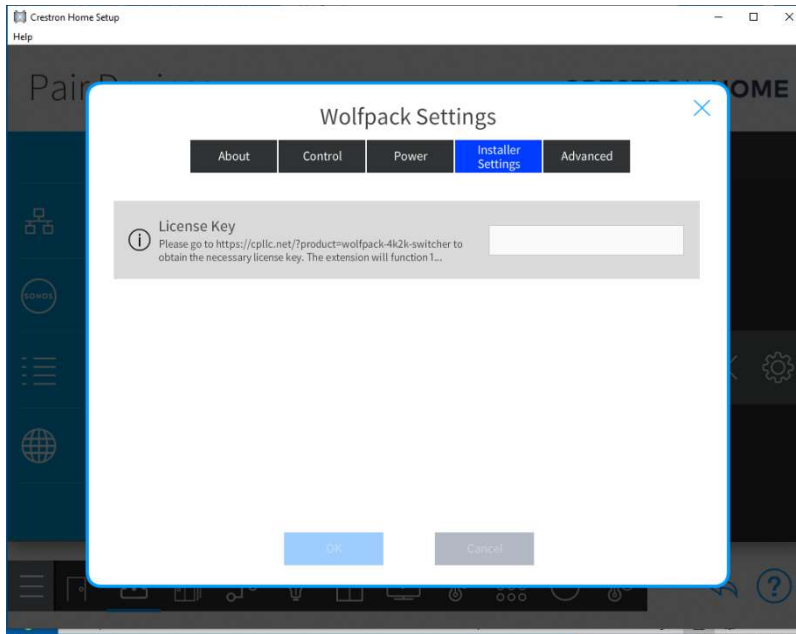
Crestron Home Setup
Help

Pair Devices
CRESTRON HOME

Wolfpack Settings

About | Control | Power | Installer Settings | Advanced

License Key
Please go to https://cpllc.net/?product=wolfpack-4k2k-switcher to obtain the necessary license key. The extension will function 1...

SONOS

OK
Cancel

?